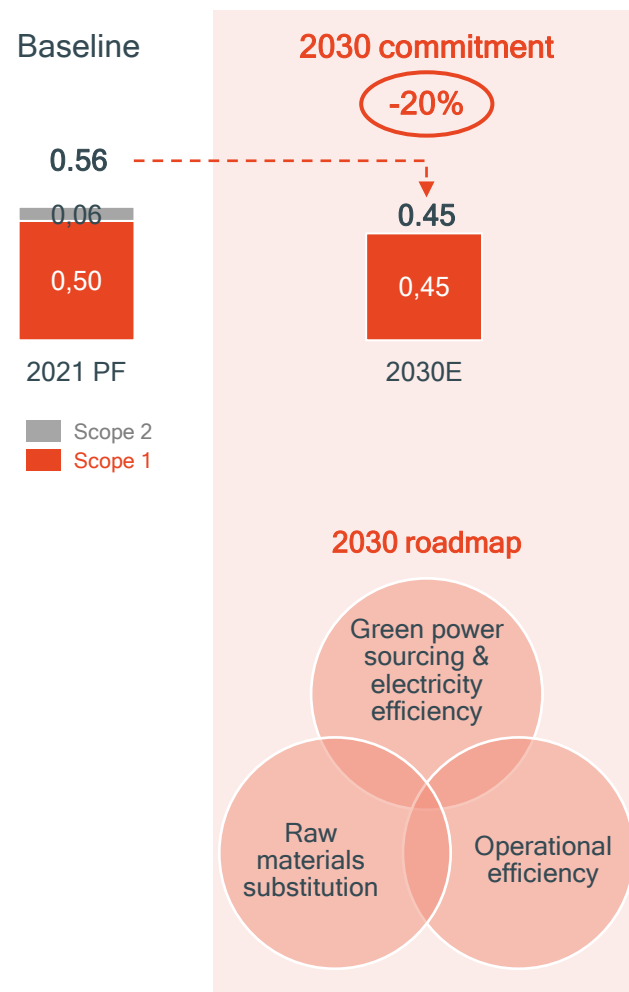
Baseline

2030 commitment

-20%

0.56

0,06

0,50

0.45

0,45

2021 PF

2030E

Scope 2
Scope 1

2030 roadmap

Green power sourcing & electricity efficiency

Raw materials substitution

Operational efficiency